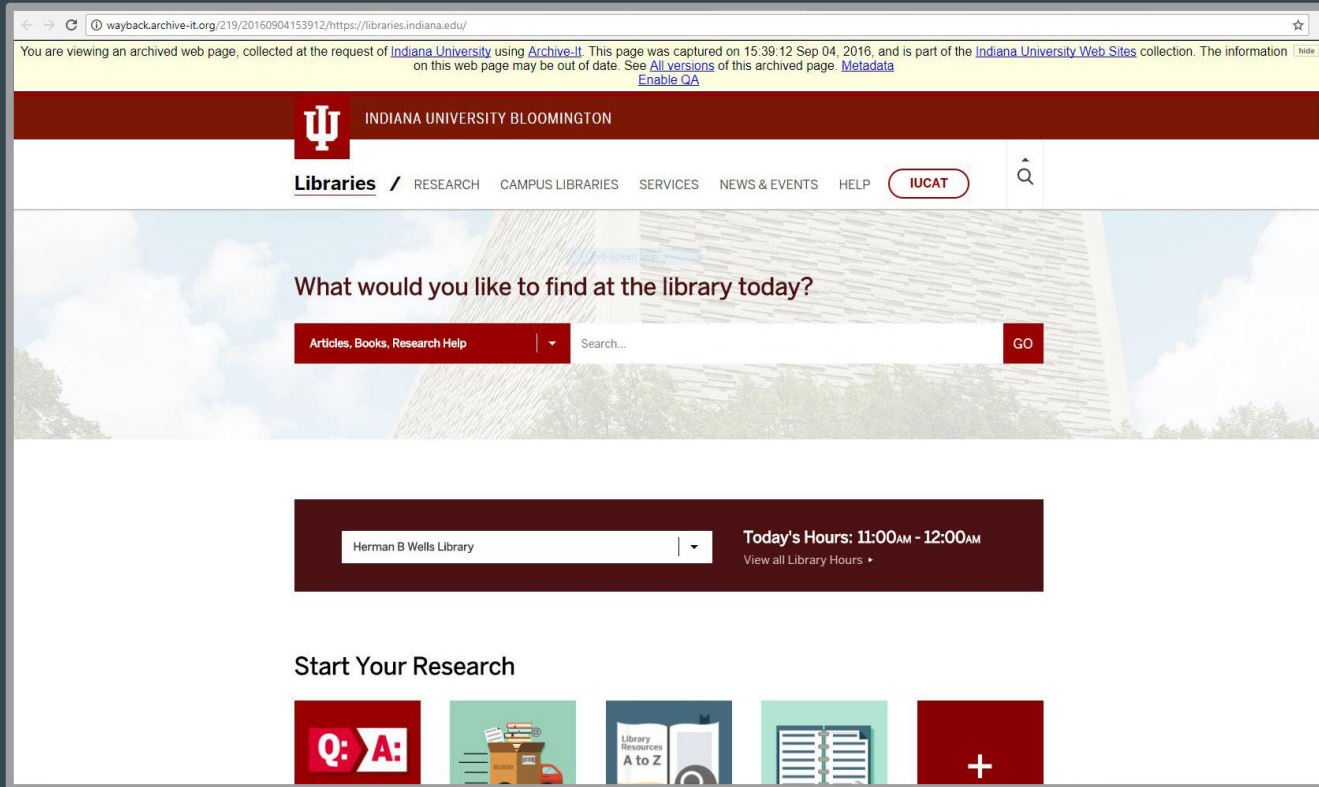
wayback.archive-it.org/219/20160904153912/https://libraries.indiana.edu/

You are viewing an archived web page, collected at the request of Indiana University using Archive-It. This page was captured on 15:39:12 Sep 04, 2016, and is part of the Indiana University Web Sites collection. The information on this web page may be out of date. See All versions of this archived page. Metadata
Enable QA

hide

INDIANA UNIVERSITY BLOOMINGTON

Libraries / RESEARCH CAMPUS LIBRARIES SERVICES NEWS & EVENTS HELP IUCAT

What would you like to find at the library today?

Articles, Books, Research Help

Search...

GO

Herman B Wells Library

Today's Hours: 11:00AM - 12:00AM

View all Library Hours ▸

Start Your Research

Q: A:

Library Resources A to Z

+